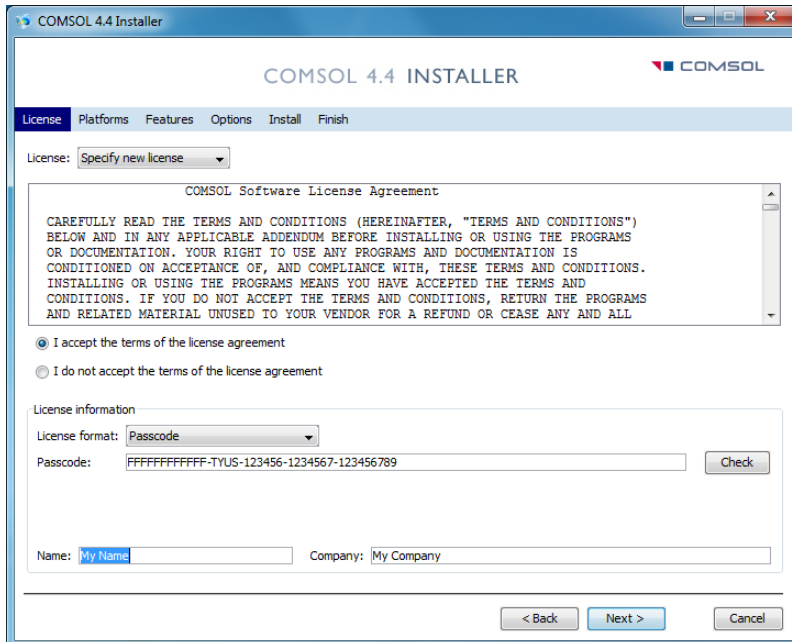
COMSOL 4.4 Installer

COMSOL 4.4 INSTALLER

COMSOL

License Platforms Features Options Install Finish

License: Specify new license

COMSOL Software License Agreement

CAREFULLY READ THE TERMS AND CONDITIONS (HEREINAFTER, "TERMS AND CONDITIONS") BELOW AND IN ANY APPLICABLE ADDENDUM BEFORE INSTALLING OR USING THE PROGRAMS OR DOCUMENTATION. YOUR RIGHT TO USE ANY PROGRAMS AND DOCUMENTATION IS CONDITIONED ON ACCEPTANCE OF, AND COMPLIANCE WITH, THESE TERMS AND CONDITIONS. INSTALLING OR USING THE PROGRAMS MEANS YOU HAVE ACCEPTED THE TERMS AND CONDITIONS. IF YOU DO NOT ACCEPT THE TERMS AND CONDITIONS, RETURN THE PROGRAMS AND RELATED MATERIAL UNUSED TO YOUR VENDOR FOR A REFUND OR CEASE ANY AND ALL

I accept the terms of the license agreement

I do not accept the terms of the license agreement

License information

License format: Passcode

Passcode: FFFFFFFFFFFF-TYUS-123456-1234567-123456789

Check

Name: My Name

Company: My Company

< Back

Next >

Cancel